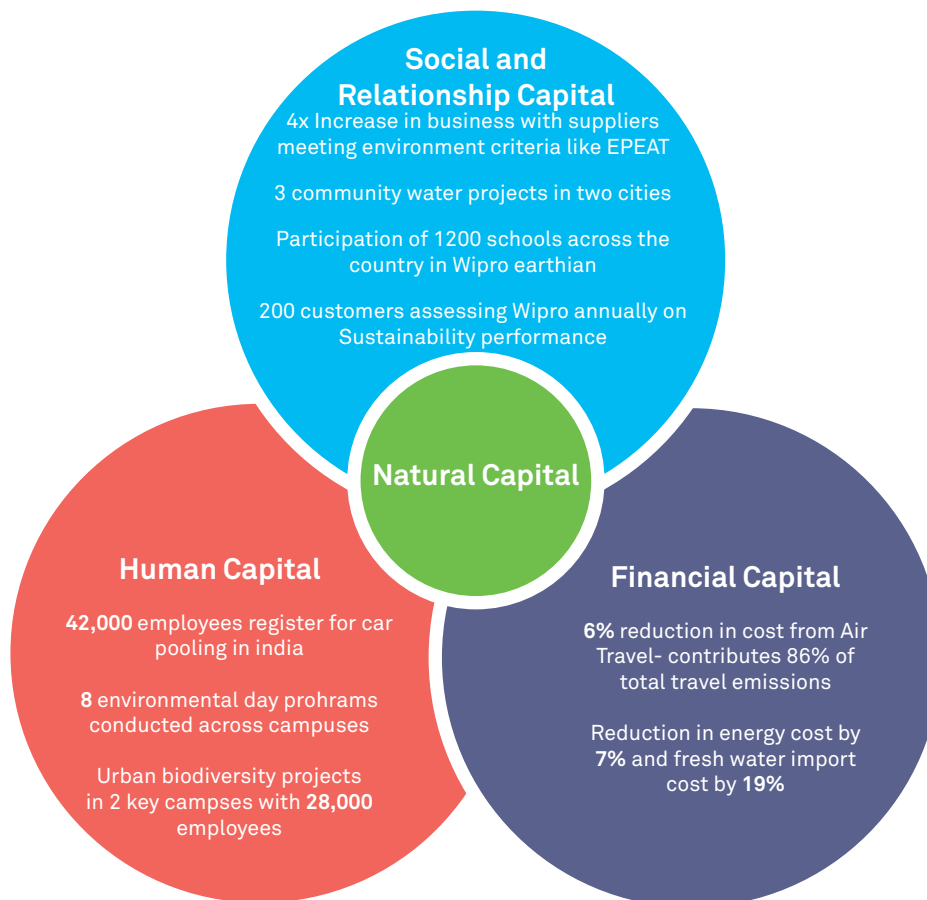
Social and Relationship Capital

4x Increase in business with suppliers meeting environment criteria like EPEAT

3 community water projects in two cities

Participation of 1200 schools across the country in Wipro earthian

200 customers assessing Wipro annually on Sustainability performance

Natural Capital

Human Capital

42,000 employees register for car pooling in india

8 environmental day prohrams conducted across campuses

Urban biodiversity projects in 2 key campses with 28,000 employees

Financial Capital

6% reduction in cost from Air Travel- contributes 86% of total travel emissions

Reduction in energy cost by 7% and fresh water import cost by 19%